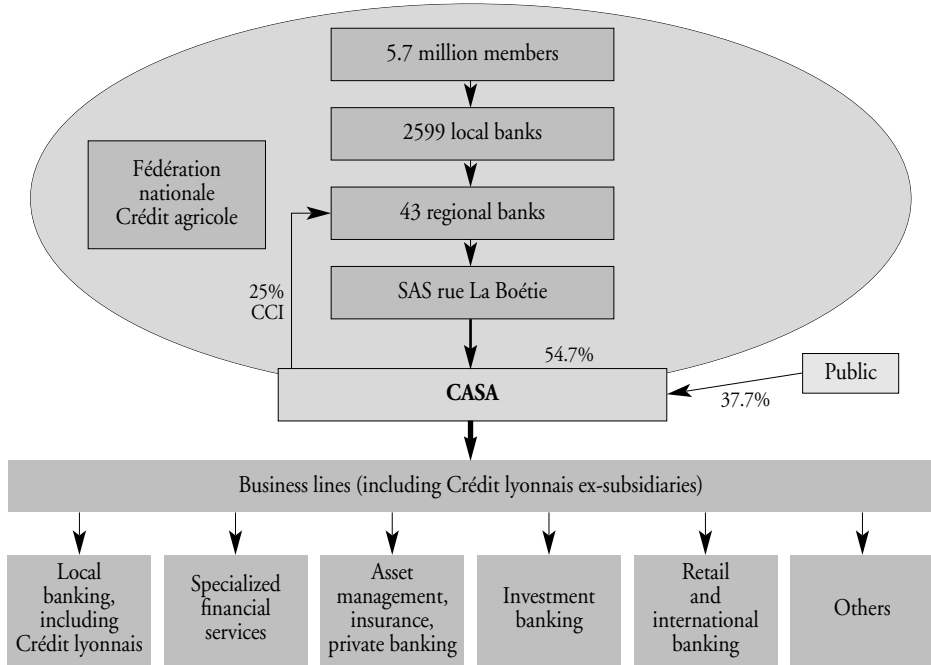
5.7 million members

2599 local banks

Fédération nationale Crédit agricole

43 regional banks

25% CCI

SAS rue La Boétie

54.7%

CASA

Public

37.7%

Business lines (including Crédit lyonnais ex-subsidiaries)

Local banking, including Crédit lyonnais

Specialized financial services

Asset management, insurance, private banking

Investment banking

Retail and international banking

Others